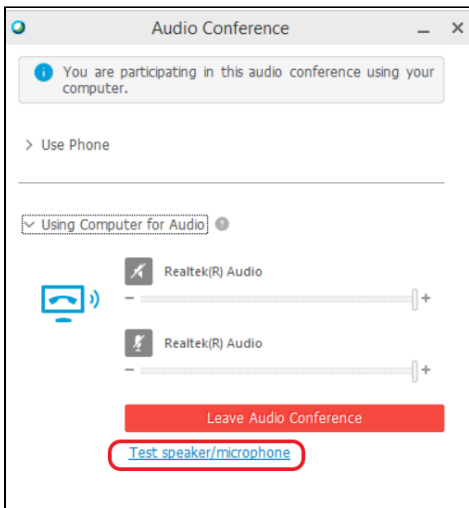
Audio Conference

You are participating in this audio conference using your computer.

> Use Phone

Using Computer for Audio

Realtek(R) Audio
– +

Realtek(R) Audio
– +

Leave Audio Conference

Test speaker/microphone